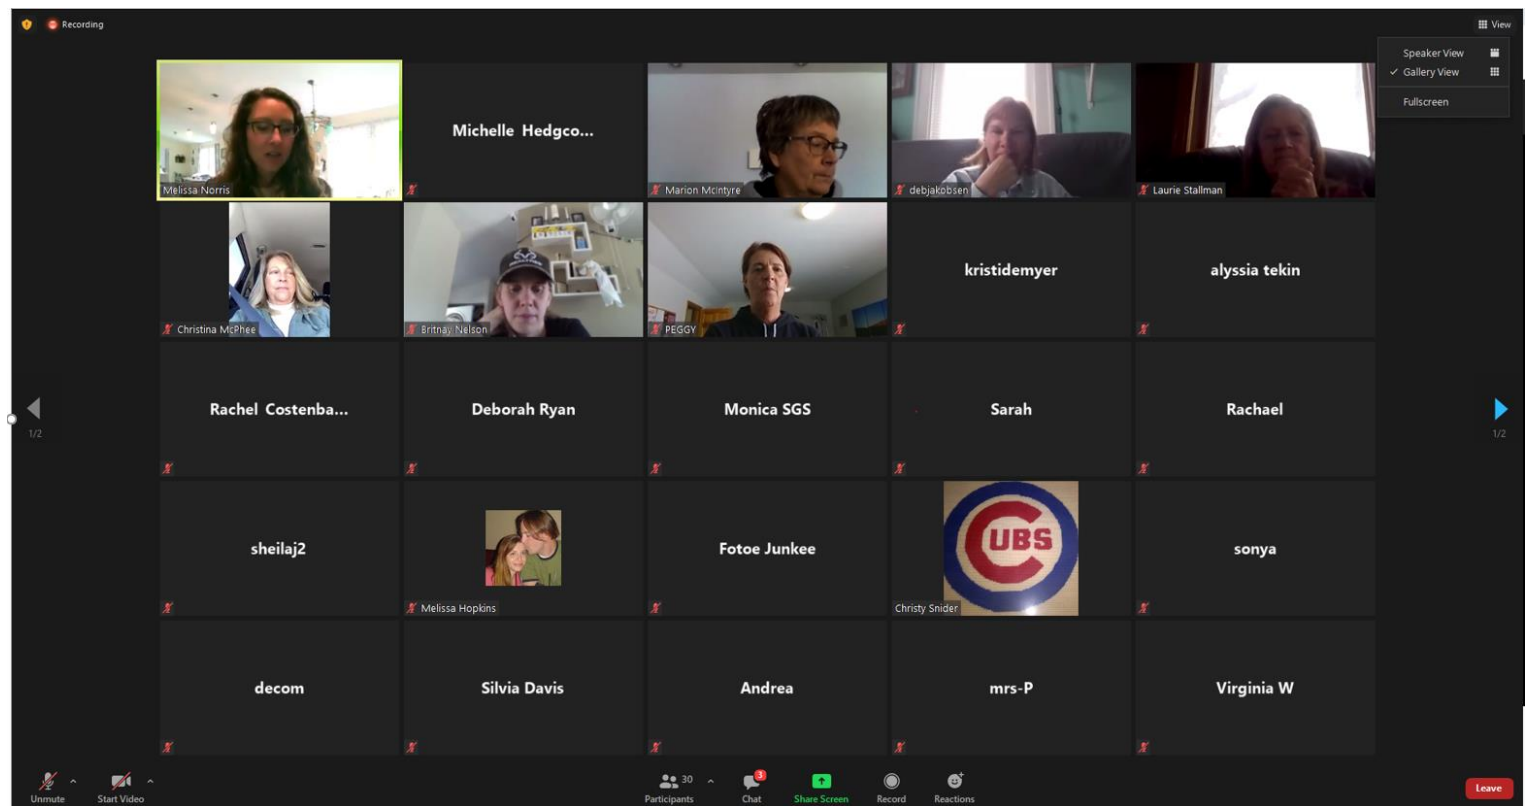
Recording

View

Speaker View
Gallery View
Fullscreen

Melissa Norris

Michelle Hedgco...

Marion Mcintyre

debjakobsen

Laurie Stallman

Christina McPhee

Britnay Nelson

PEGGY

kristidemyer

alyssia tekin

1/2

Rachel Costenba...

Deborah Ryan

Monica SGS

Sarah

Rachael

1/2

sheilaj2

Melissa Hopkins

Fotoe Junkee

UBS

Christy Snider

sonya

decom

Silvia Davis

Andrea

mrs-P

Virginia W

Unmute

Start Video

30
Participants

3
Chat

Share Screen

Record

Reactions

Leave